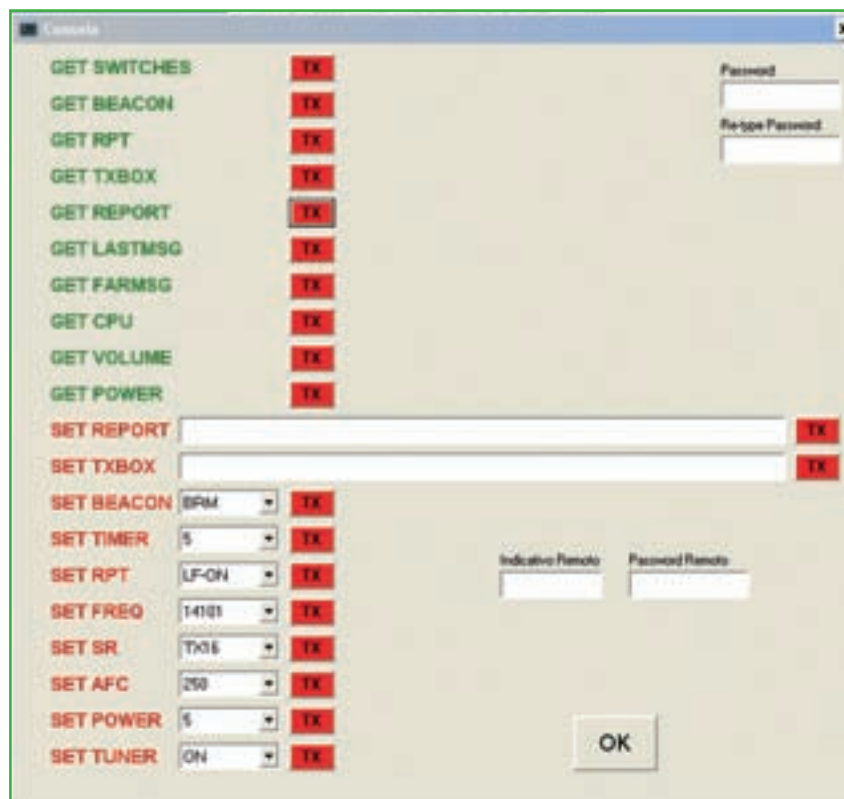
Console

GET SWITCHES TX
GET BEACON TX
GET RPT TX
GET TXBOX TX
GET REPORT TX
GET LASTMSG TX
GET FARMSG TX
GET CPU TX
GET VOLUME TX
GET POWER TX
SET REPORT TX
SET TXBOX TX
SET BEACON 8PM TX
SET TIMER 5 TX
SET RPT LF-ON TX
SET FREQ 14101 TX
SET SR TX16 TX
SET AFC 250 TX
SET POWER 5 TX
SET TUNER ON TX

Password
Re-type Password

Indicativo Remoto
Password Remoto

OK